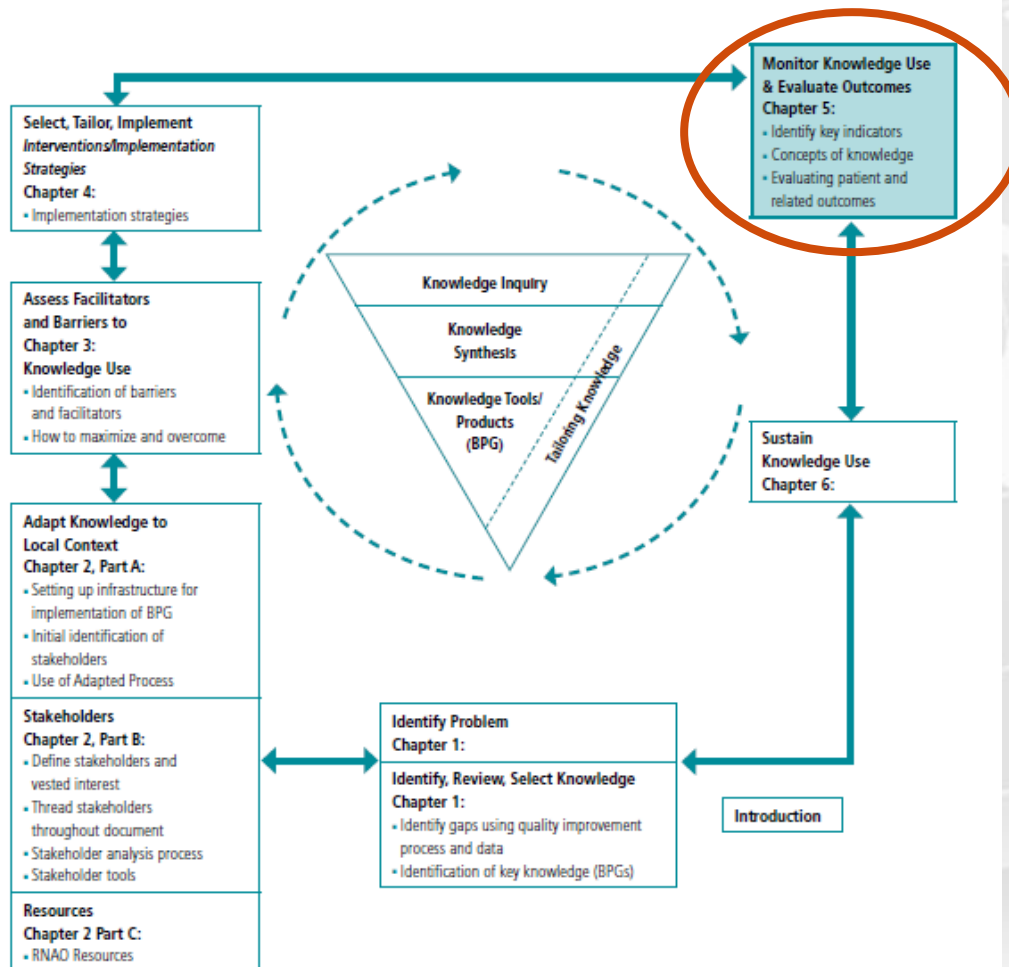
Monitor Knowledge Use & Evaluate Outcomes
Chapter 5:
• Identify key indicators
• Concepts of knowledge
• Evaluating patient and related outcomes

Select, Tailor, Implement
Interventions/Implementation Strategies
Chapter 4:
• Implementation strategies

Assess Facilitators and Barriers to
Chapter 3:
Knowledge Use
• Identification of barriers and facilitators
• How to maximize and overcome

Knowledge Inquiry

Knowledge Synthesis

Knowledge Tools/ Products (BPG)

Tailoring Knowledge

Sustain Knowledge Use
Chapter 6:

Adapt Knowledge to Local Context
Chapter 2, Part A:
• Setting up infrastructure for implementation of BPG
• Initial identification of stakeholders
• Use of Adapted Process

Stakeholders
Chapter 2, Part B:
• Define stakeholders and vested interest
• Thread stakeholders throughout document
• Stakeholder analysis process
• Stakeholder tools

Resources
Chapter 2 Part C:
• RNAO Resources

Identify Problem
Chapter 1:

Identify, Review, Select Knowledge
Chapter 1:
• Identify gaps using quality improvement process and data
• Identification of key knowledge (BPGs)

Introduction